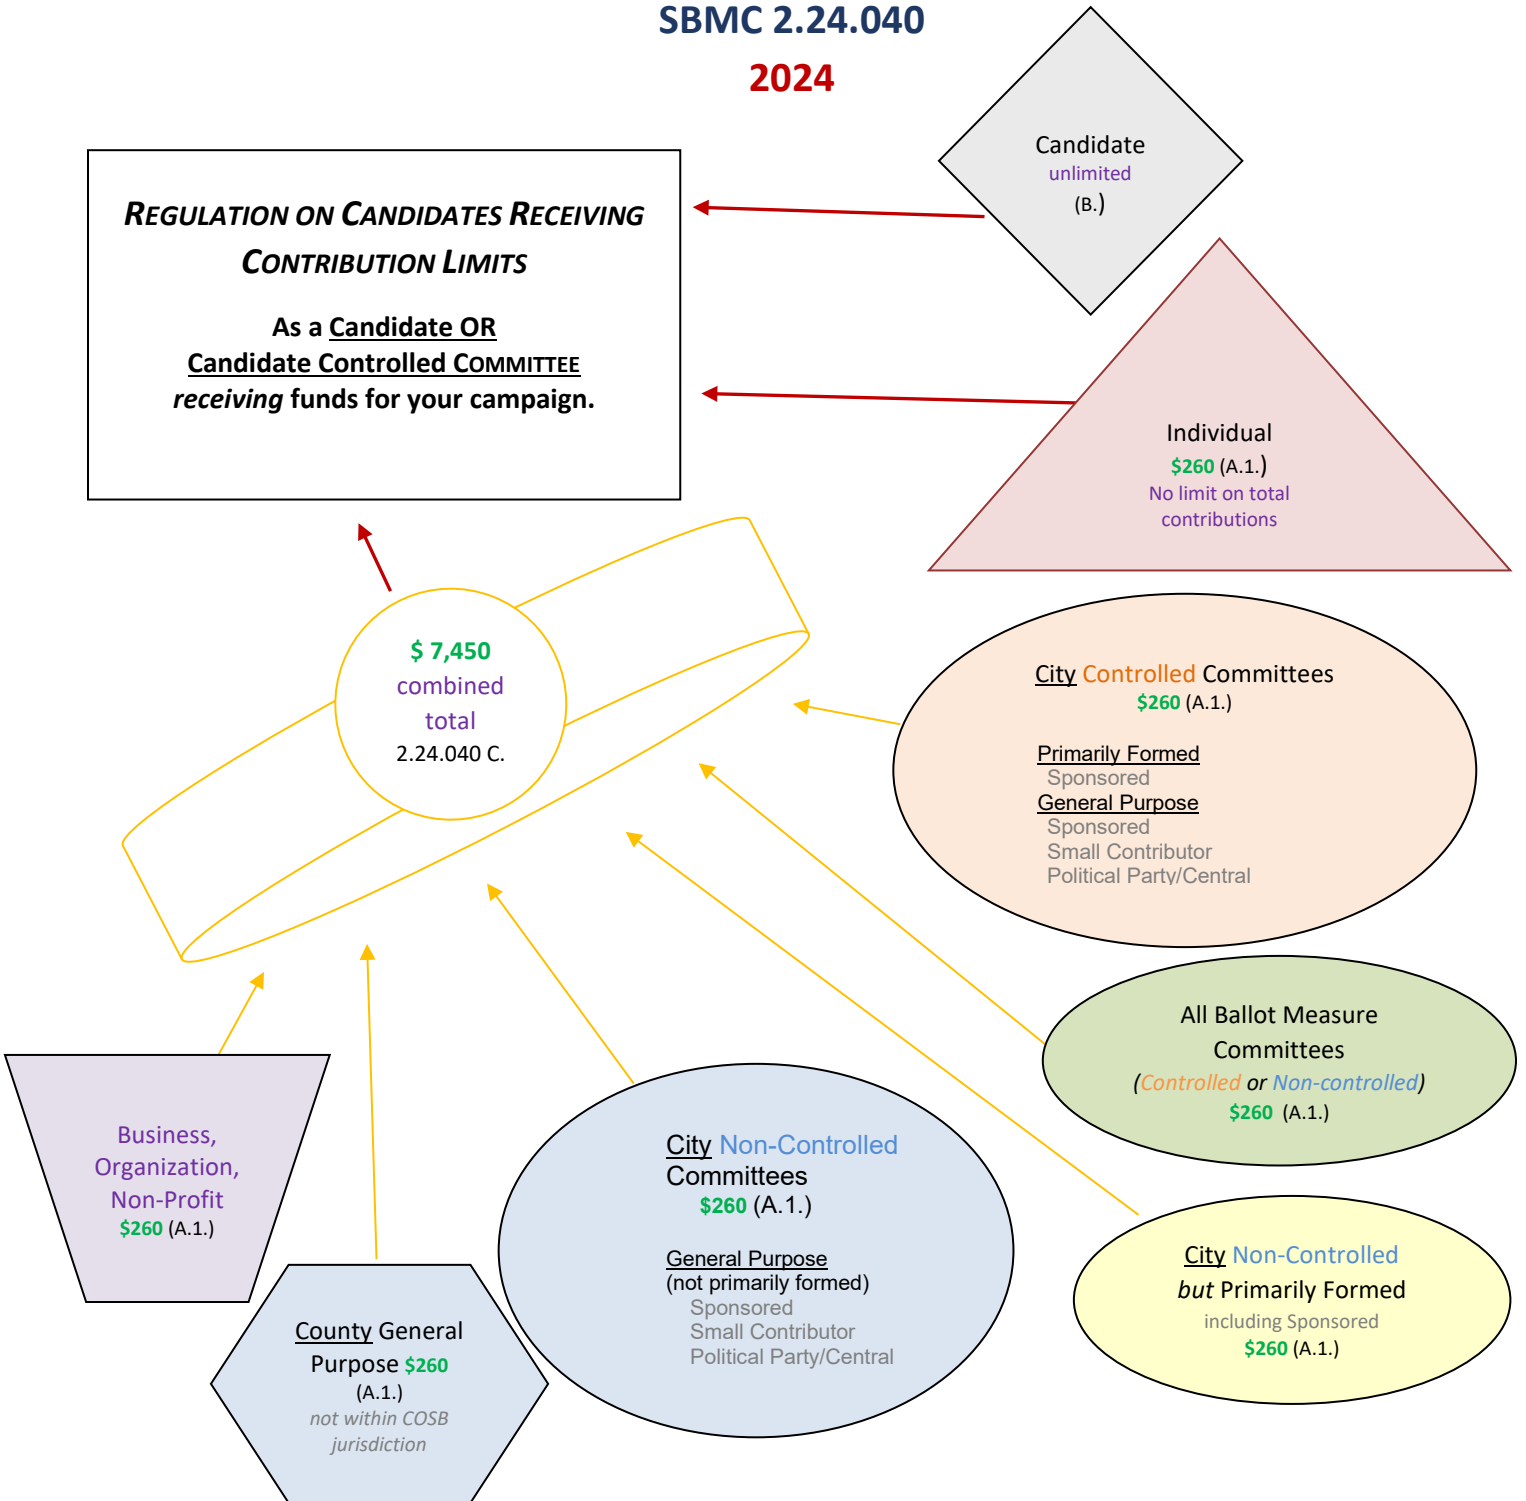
SBMC 2.24.040

2024

REGULATION ON CANDIDATES RECEIVING CONTRIBUTION LIMITS

As a Candidate OR Candidate Controlled COMMITTEE *receiving* funds for your campaign.

Candidate
unlimited
(B.)

Individual
$260 (A.1.)
No limit on total contributions

$ 7,450
combined total
2.24.040 C.

City Controlled Committees
$260 (A.1.)

Primarily Formed
Sponsored
General Purpose
Sponsored
Small Contributor
Political Party/Central

All Ballot Measure Committees
(Controlled or Non-controlled)
$260 (A.1.)

Business, Organization, Non-Profit
$260 (A.1.)

City Non-Controlled Committees
$260 (A.1.)

General Purpose
(not primarily formed)
Sponsored
Small Contributor
Political Party/Central

City Non-Controlled
*but* Primarily Formed
including Sponsored
$260 (A.1.)

County General Purpose $260
(A.1.)
*not within COSB jurisdiction*